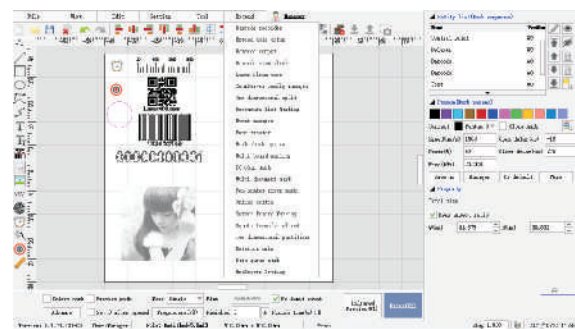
File View Edit Setting Tool Extend Ezcad

Barcode encoder
Recent file setup
Barcode output
Barcode scan check
Laser clean mode
Guidance weekly ranges
Two dimensional split
Reverse list tooling
Break samples
Data create
Hatch path update
Multi layer marking
Export mark
Multi document mark
Rotary marker wired mark
Marker station
Rotary Rotary filming
Rotary Rotary filming
Two dimensional positioner
Rotation mark
Fly laser mark
Auxiliary Setting

0000000001

Object list
Smooth_Outset
RCurve
Barcode
Barcode
Text

Parameter(Pen)
Current Pen 0
Loop Count
Mark Speed
Power(%)
Frequency
Advance
Property
Text size
Hatch

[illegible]